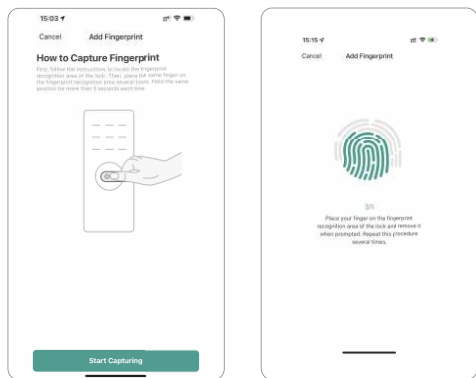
15:03

Cancel Add Fingerprint

How to Capture Fingerprint

First, follow the instructions to locate the fingerprint recognition area of the lock. Then, place the same finger on the fingerprint recognition area several times. Hold the same position for more than 5 seconds each time.

Start Capturing

15:15

Cancel Add Fingerprint

3/4

Place your finger on the fingerprint recognition area of the lock and remove it when prompted. Repeat this procedure several times.